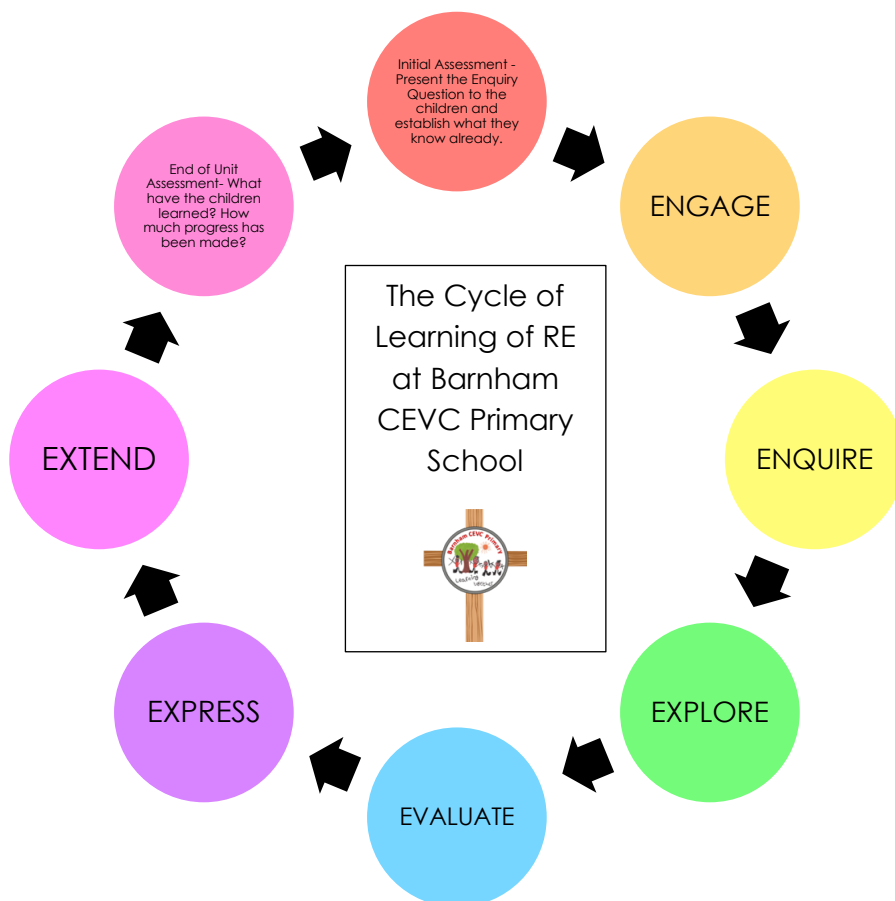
Initial Assessment - Present the Enquiry Question to the children and establish what they know already.

ENGAGE

ENQUIRE

EXPLORE

EVALUATE

EXPRESS

EXTEND

End of Unit Assessment- What have the children learned? How much progress has been made?

The Cycle of Learning of RE at Barnham CEVC Primary School

Barnham CEVC Primary

Learning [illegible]